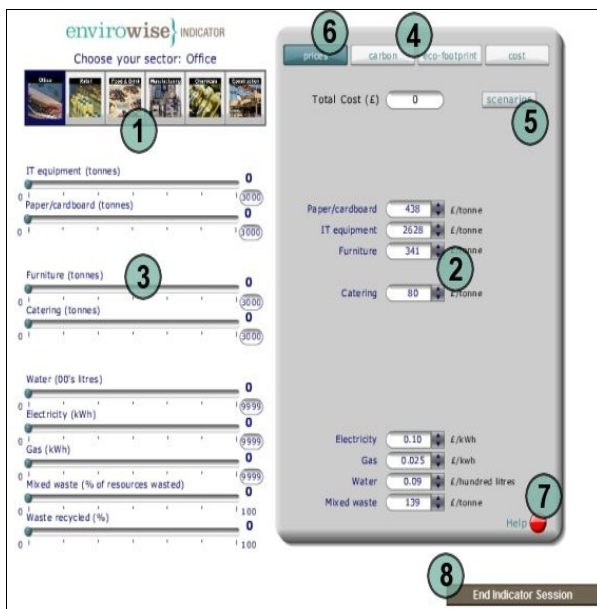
envirowise INDICATOR

Choose your sector: Office

Office | Retail | Food & Drink | Manufacturing | Chemicals | Construction

1

IT equipment (tonnes) 0
0 3000

Paper/cardboard (tonnes) 0
0 3000

3

Furniture (tonnes) 0
0 3000

Catering (tonnes) 0
0 3000

Water (00's litres) 0
0 9999

Electricity (kWh) 0
0 9999

Gas (kWh) 0
0 9999

Mixed waste (% of resources wasted) 0
0 100

Waste recycled (%) 0
0 100

6 4

prices | carbon | eco-footprint | cost

Total Cost (£) 0

scenarios

5

Paper/cardboard 438 £/tonne
IT equipment 2628 £/tonne
Furniture 341 £/tonne

2

Catering 80 £/tonne

Electricity 0.10 £/kWh
Gas 0.025 £/kwh
Water 0.09 £/hundred litres
Mixed waste 139 £/tonne

7

Help

8

End Indicator Session